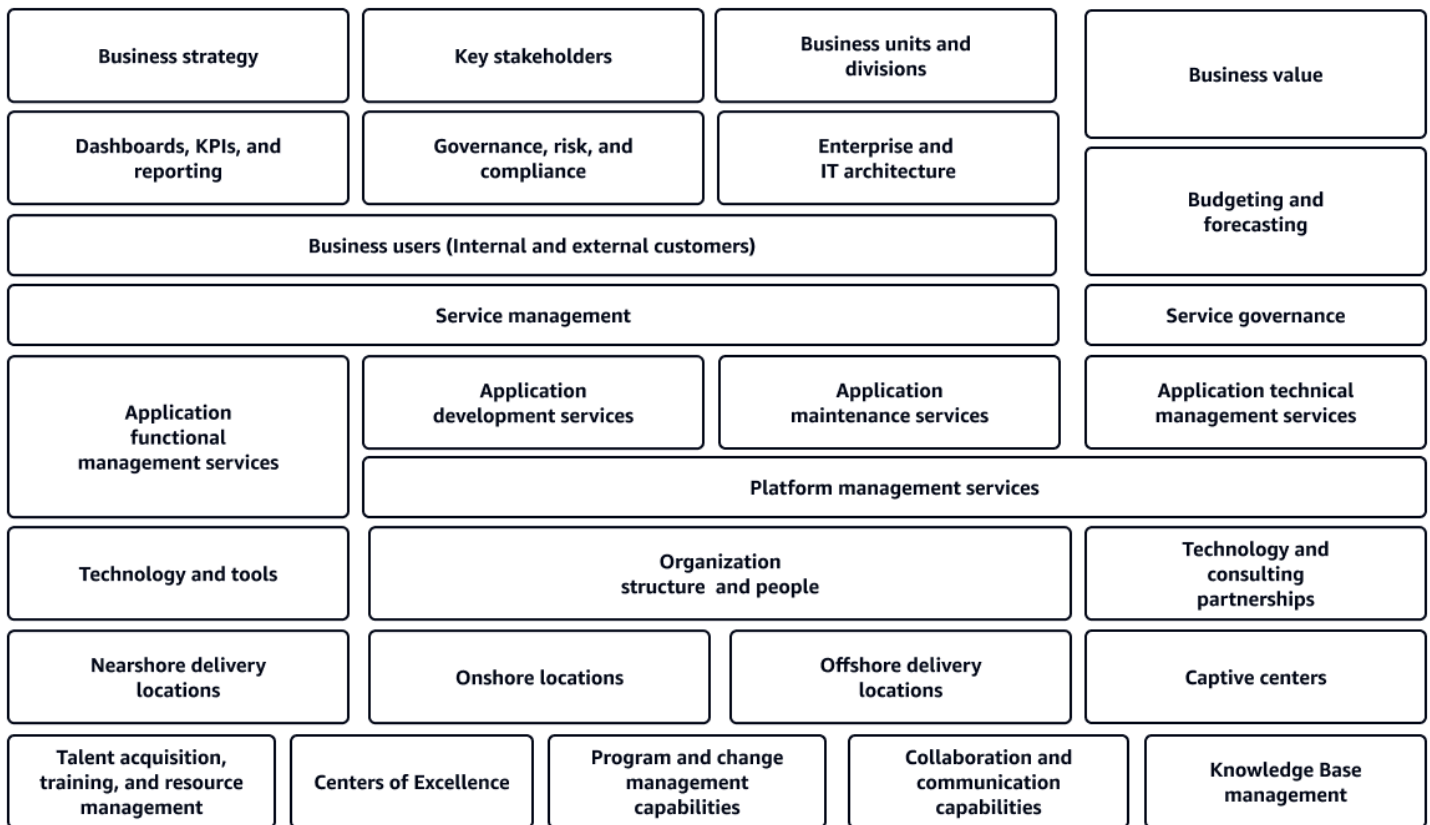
Business strategy

Key stakeholders

Business units and divisions

Business value

Dashboards, KPIs, and reporting

Governance, risk, and compliance

Enterprise and IT architecture

Budgeting and forecasting

Business users (Internal and external customers)

Service management

Service governance

Application functional management services

Application development services

Application maintenance services

Application technical management services

Platform management services

Technology and tools

Organization structure and people

Technology and consulting partnerships

Nearshore delivery locations

Onshore locations

Offshore delivery locations

Captive centers

Talent acquisition, training, and resource management

Centers of Excellence

Program and change management capabilities

Collaboration and communication capabilities

Knowledge Base management